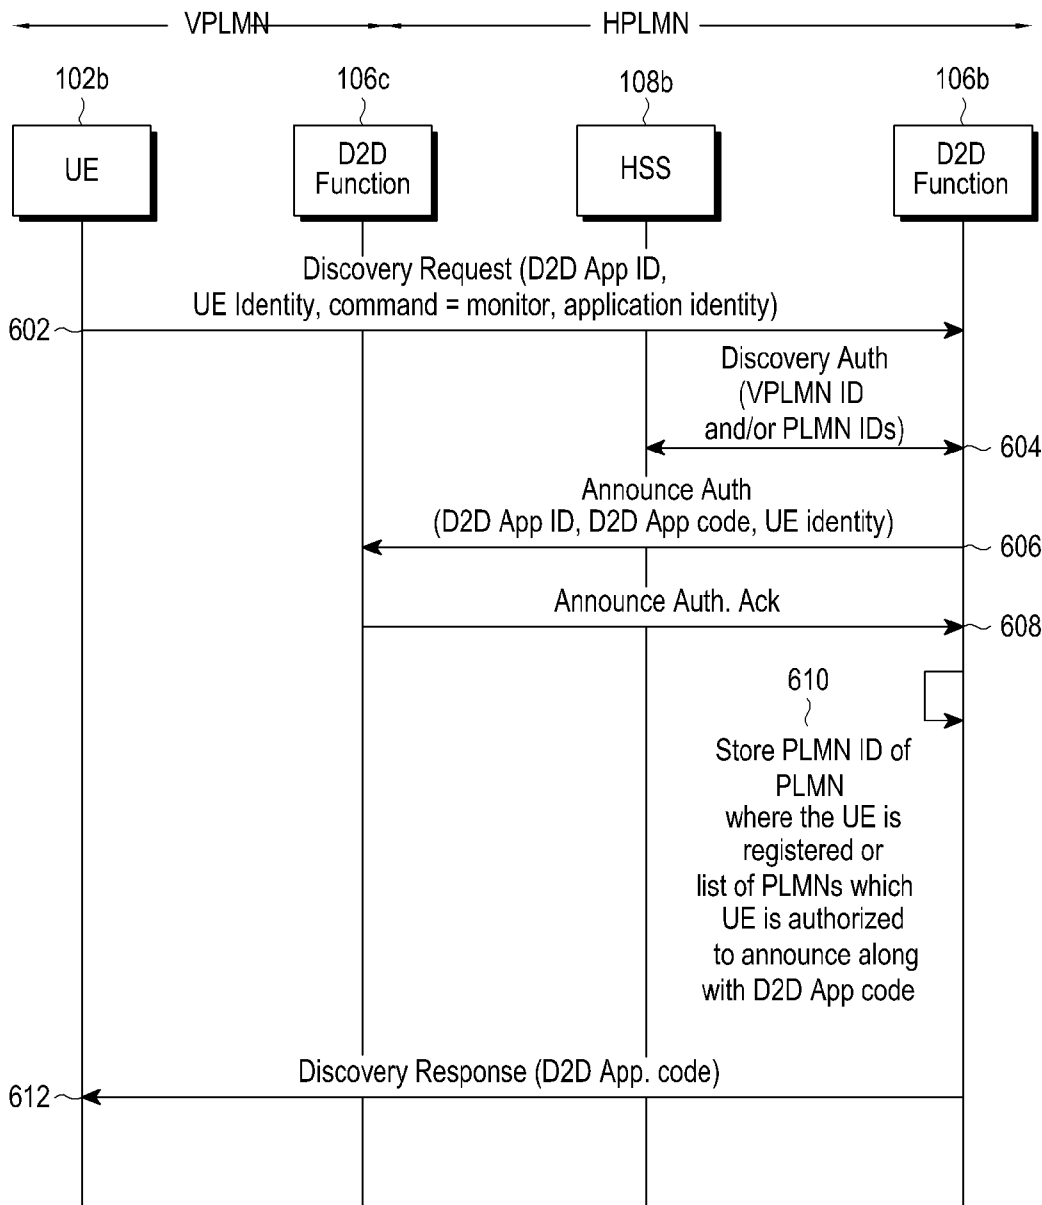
VPLMN
HPLMN

102b
UE

106c
D2D Function

108b
HSS

106b
D2D Function

Discovery Request (D2D App ID, UE Identity, command = monitor, application identity)
602

Discovery Auth (VPLMN ID and/or PLMN IDs)
604

Announce Auth (D2D App ID, D2D App code, UE identity)
606

Announce Auth. Ack
608

610
Store PLMN ID of PLMN where the UE is registered or list of PLMNs which UE is authorized to announce along with D2D App code

Discovery Response (D2D App. code)
612